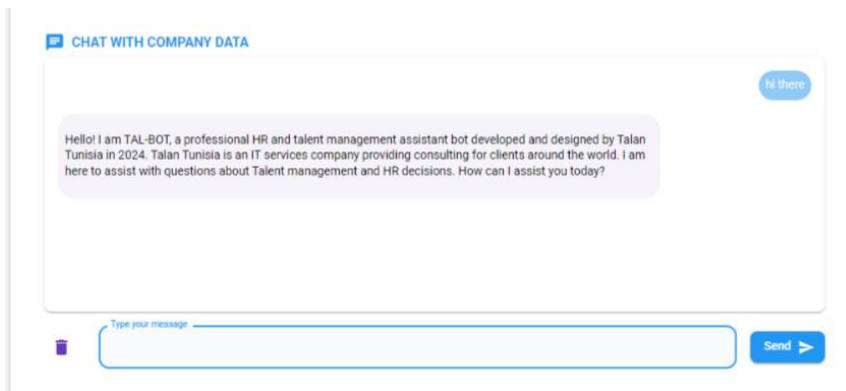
CHAT WITH COMPANY DATA

hi there

Hello! I am TAL-BOT, a professional HR and talent management assistant bot developed and designed by Talan Tunisia in 2024. Talan Tunisia is an IT services company providing consulting for clients around the world. I am here to assist with questions about Talent management and HR decisions. How can I assist you today?

Type your message

Send